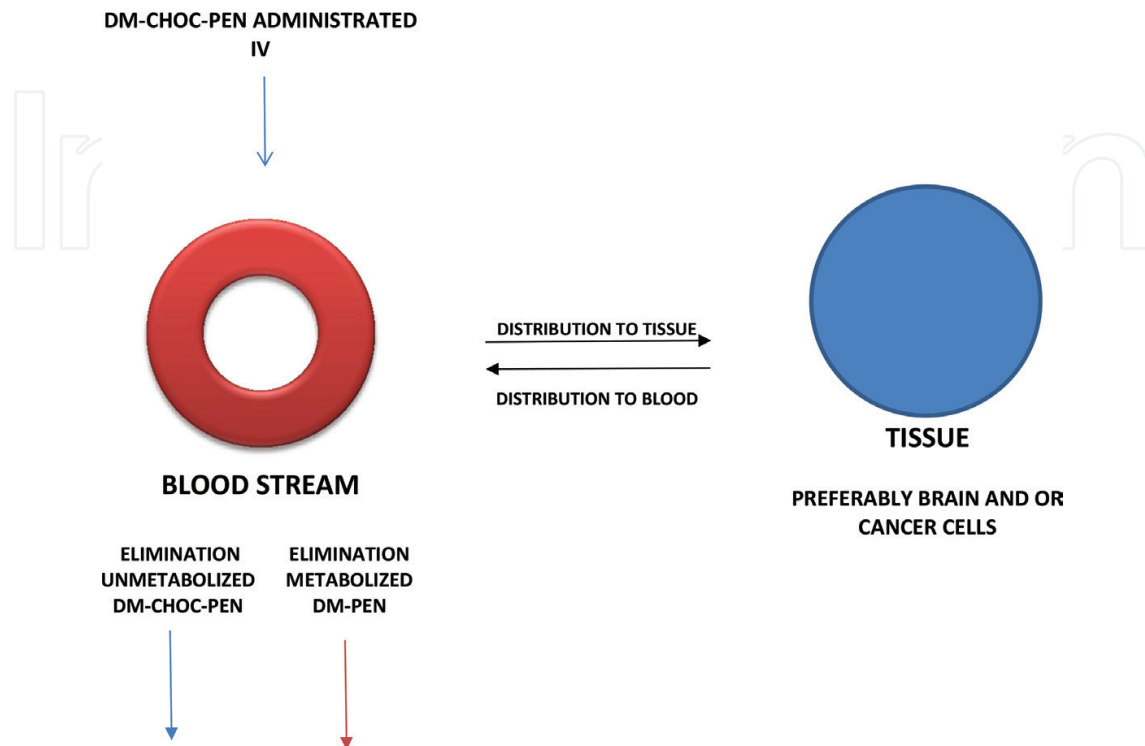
DM-CHOC-PEN ADMINISTRATED IV

DISTRIBUTION TO TISSUE

DISTRIBUTION TO BLOOD

BLOOD STREAM

TISSUE

PREFERABLY BRAIN AND OR CANCER CELLS

ELIMINATION UNMETABOLIZED DM-CHOC-PEN

ELIMINATION METABOLIZED DM-PEN